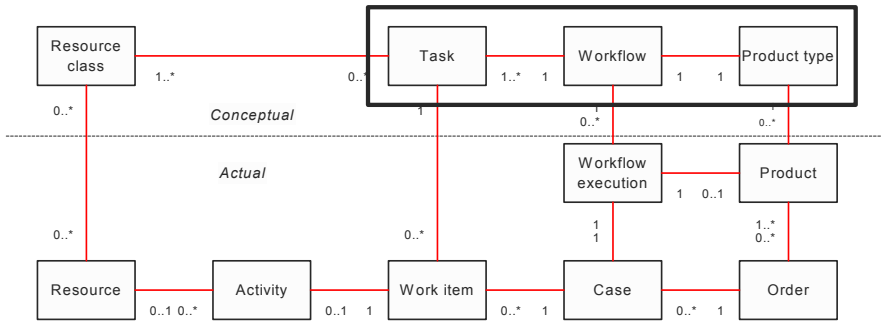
Resource class
1..*
0..*
Task
1..*
1
Workflow
1
1
Product type
0..*
1
Conceptual
0..*
0..*
Actual
Workflow execution
1
0..1
Product
0..*
0..*
1
1
1..*
0..*
Resource
0..1
0..*
Activity
0..1
1
Work item
0..*
1
Case
0..*
1
Order